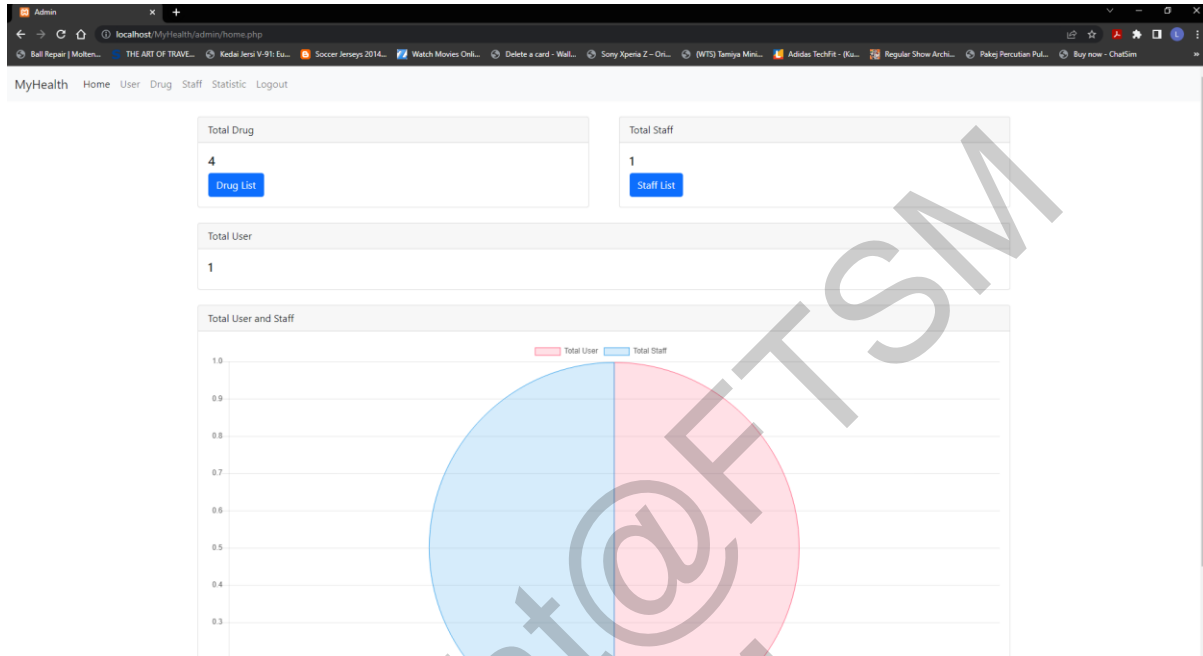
Admin

localhost/MyHealth/admin/home.php

Ball Repair | Molten... THE ART OF TRAVE... Kedai Jersi V-91: Eu... Soccer Jerseys 2014... Watch Movies Onli... Delete a card - Wall... Sony Xperia Z – Ori... (WTS) Tamiya Mini... Adidas TechFit - (Ku... Regular Show Archi... Pakej Percutian Pul... Buy now - ChatSim

MyHealth Home User Drug Staff Statistic Logout

Total Drug

4

Drug List

Total Staff

1

Staff List

Total User

1

Total User and Staff

Total User Total Staff

1.0
0.9
0.8
0.7
0.6
0.5
0.4
0.3

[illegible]@FTSM